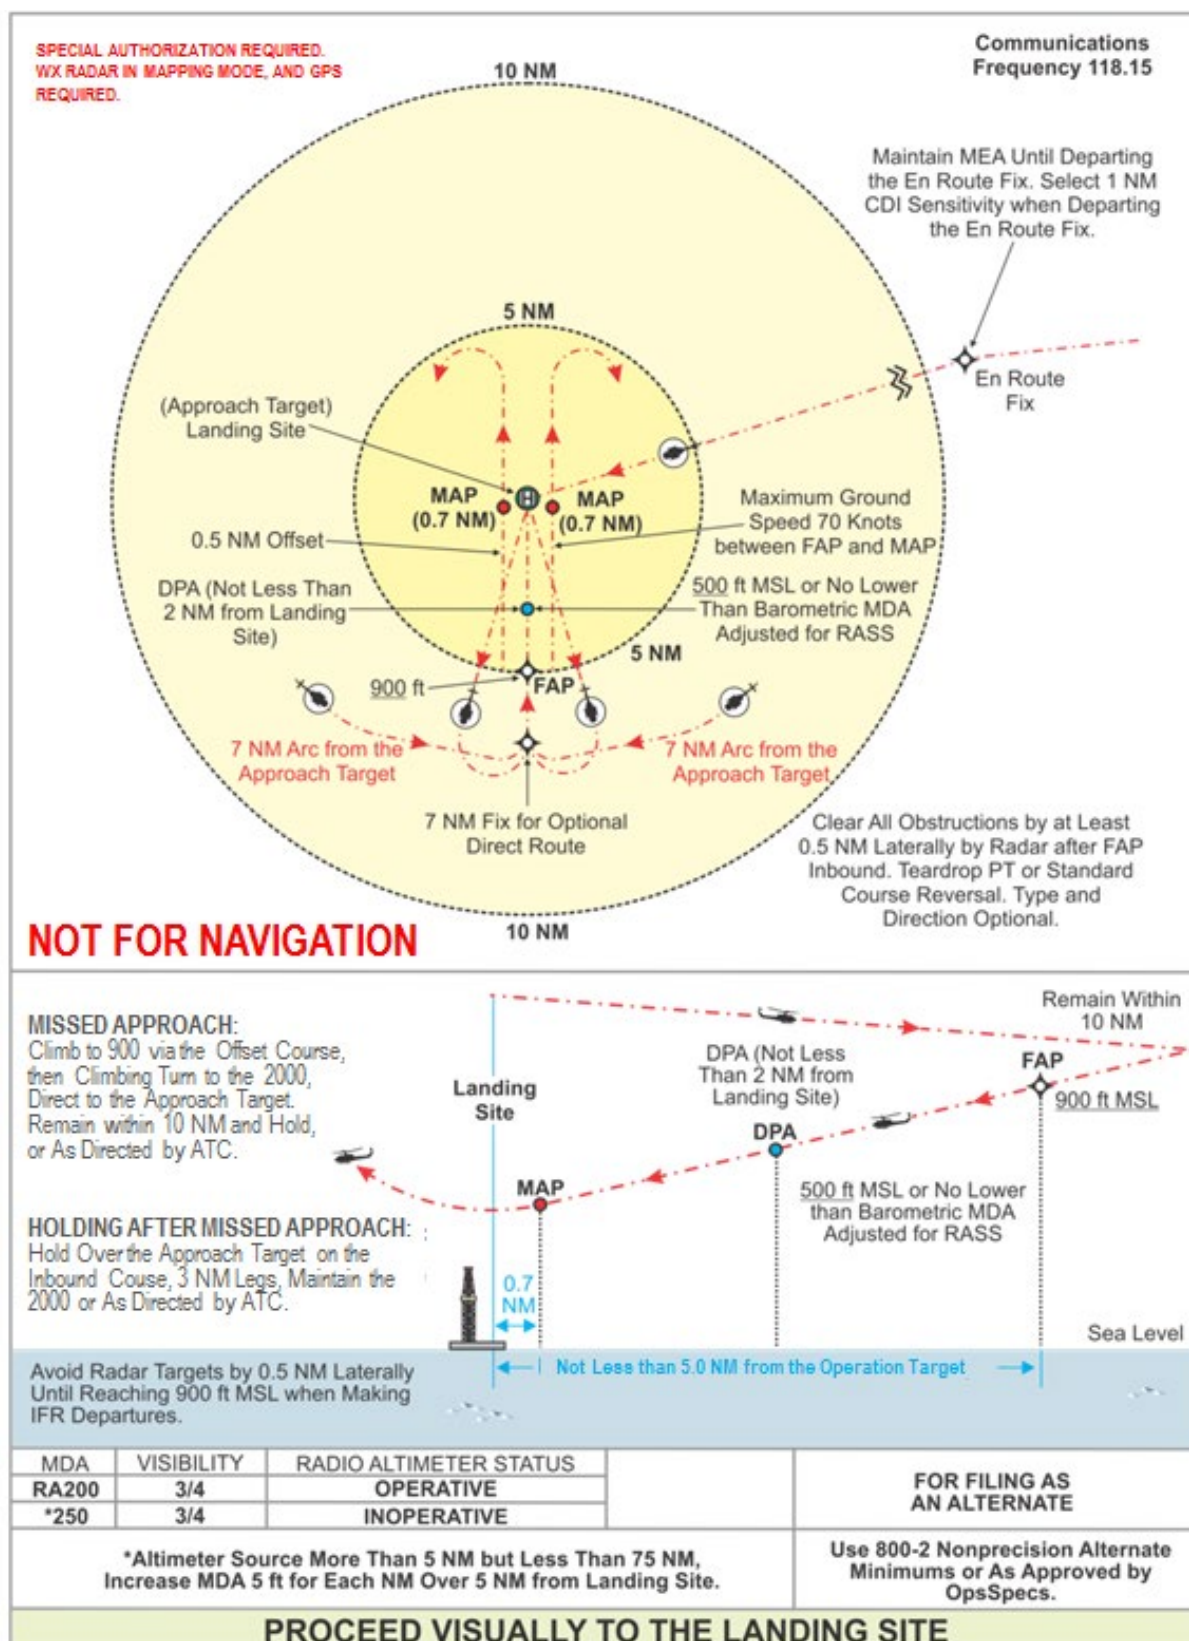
SPECIAL AUTHORIZATION REQUIRED. WX RADAR IN MAPPING MODE, AND GPS REQUIRED.

10 NM

Communications Frequency 118.15

Maintain MEA Until Departing the En Route Fix. Select 1 NM CDI Sensitivity when Departing the En Route Fix.

5 NM

En Route Fix

(Approach Target) Landing Site

MAP (0.7 NM)

MAP (0.7 NM)

Maximum Ground Speed 70 Knots between FAP and MAP

0.5 NM Offset

DPA (Not Less Than 2 NM from Landing Site)

500 ft MSL or No Lower Than Barometric MDA Adjusted for RASS

5 NM

900 ft

FAP

7 NM Arc from the Approach Target

7 NM Arc from the Approach Target

7 NM Fix for Optional Direct Route

Clear All Obstructions by at Least 0.5 NM Laterally by Radar after FAP Inbound. Teardrop PT or Standard Course Reversal. Type and Direction Optional.

NOT FOR NAVIGATION

10 NM

MISSED APPROACH: Climb to 900 via the Offset Course, then Climbing Turn to the 2000, Direct to the Approach Target. Remain within 10 NM and Hold, or As Directed by ATC.

Landing Site

DPA (Not Less Than 2 NM from Landing Site)

Remain Within 10 NM

FAP

900 ft MSL

DPA

MAP

500 ft MSL or No Lower than Barometric MDA Adjusted for RASS

HOLDING AFTER MISSED APPROACH: Hold Over the Approach Target on the Inbound Couse, 3 NM Legs, Maintain the 2000 or As Directed by ATC.

0.7 NM

Sea Level

Avoid Radar Targets by 0.5 NM Laterally Until Reaching 900 ft MSL when Making IFR Departures.

Not Less than 5.0 NM from the Operation Target

| MDA | VISIBILITY | RADIO ALTIMETER STATUS |
|---|---|---|
| RA200 | 3/4 | OPERATIVE |
| *250 | 3/4 | INOPERATIVE |

FOR FILING AS AN ALTERNATE

*Altimeter Source More Than 5 NM but Less Than 75 NM, Increase MDA 5 ft for Each NM Over 5 NM from Landing Site.

Use 800-2 Nonprecision Alternate Minimums or As Approved by OpsSpecs.

PROCEED VISUALLY TO THE LANDING SITE